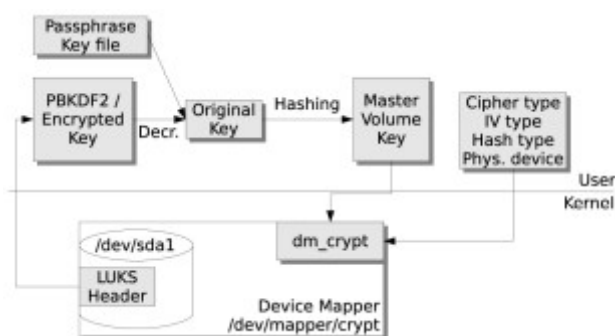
Passphrase
Key file

PBKDF2 /
Encrypted
Key

Decr.

Original
Key

Hashing

Master
Volume
Key

Cipher type
IV type
Hash type
Phys. device

User
Kernel

dm_crypt

/dev/sda1

LUKS
Header

Device Mapper
/dev/mapper/crypt